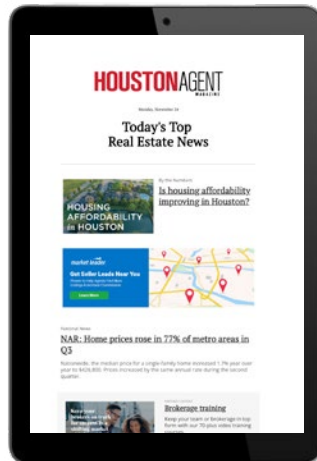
HOUSTON AGENT
MAGAZINE

Monday, November 14

Today's Top Real Estate News

HOUSING AFFORDABILITY in HOUSTON

By the Numbers

Is housing affordability improving in Houston?

market leader

Get Seller Leads Near You

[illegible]

Learn More

National News

NAR: Home prices rose in 77% of metro areas in Q3

Nationwide, the median price for a single-family home increased 1.7% year over year to $428,800. Prices increased by the same annual rate during the second quarter.

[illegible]

Brokerage training

Keep your team or Brokerage in top form with our 70 plus video training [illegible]